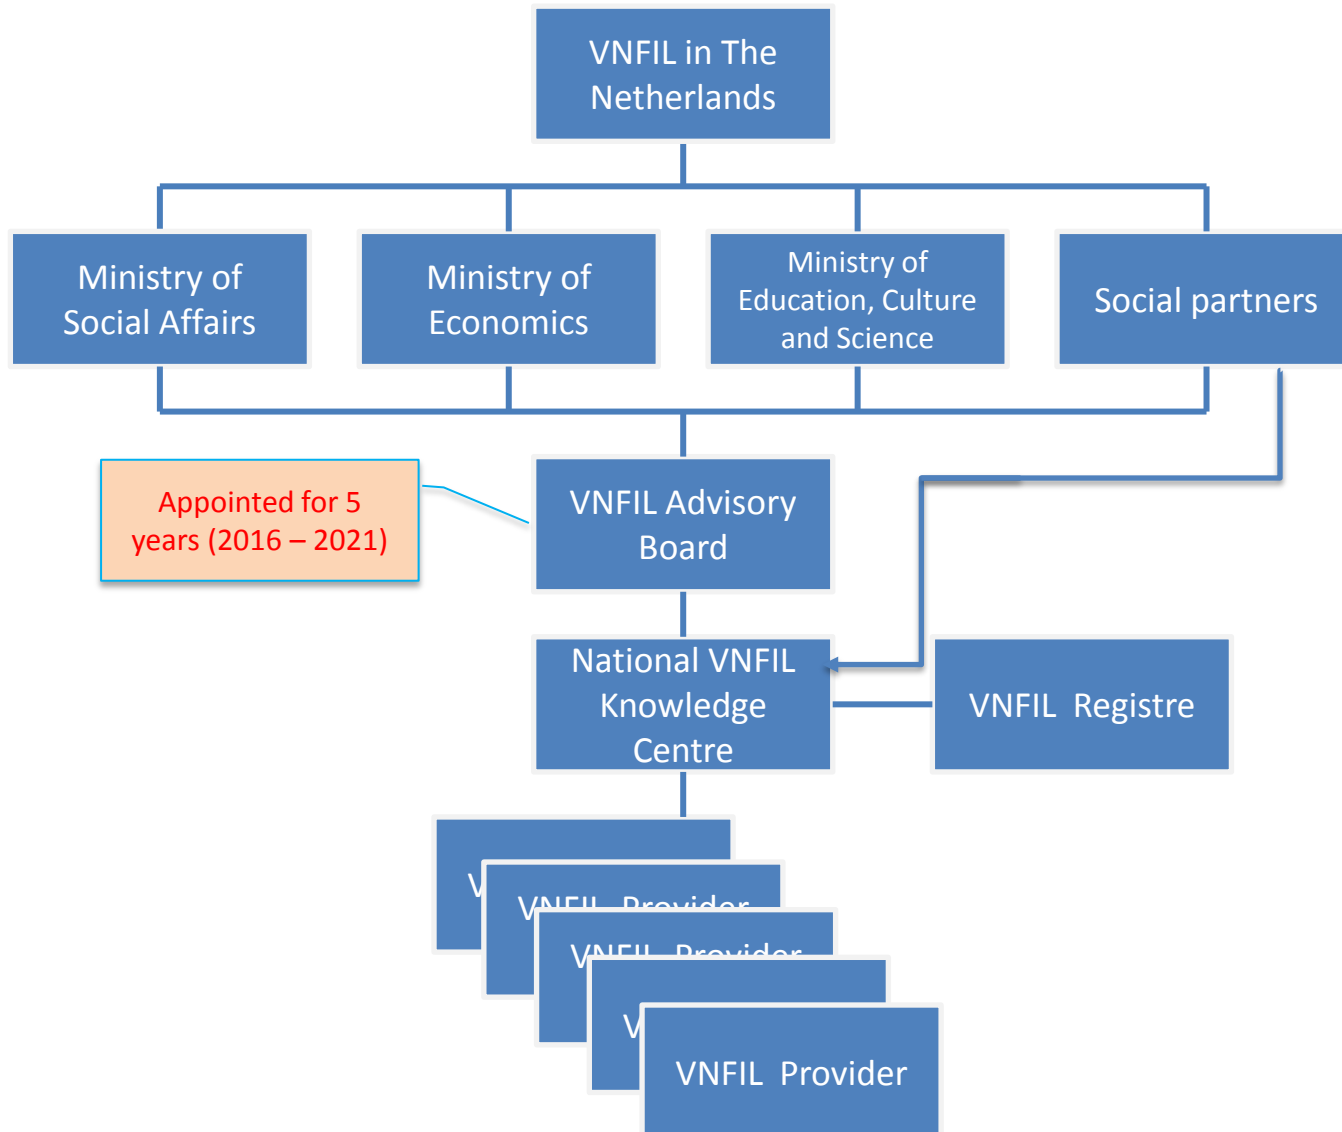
VNFIL in The Netherlands

Ministry of Social Affairs

Ministry of Economics

Ministry of Education, Culture and Science

Social partners

Appointed for 5 years (2016 – 2021)

VNFIL Advisory Board

National VNFIL Knowledge Centre

VNFIL Registre

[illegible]

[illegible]

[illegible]

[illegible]

VNFIL Provider